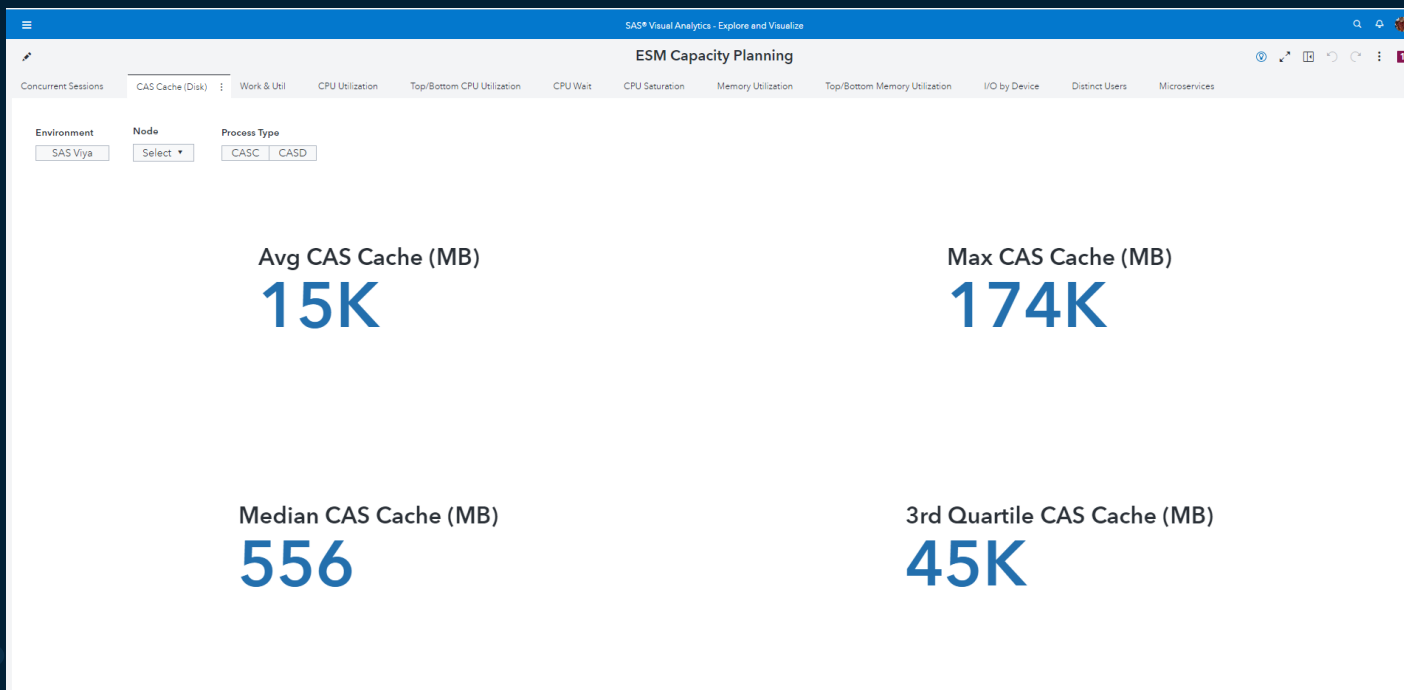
SAS® Visual Analytics - Explore and Visualize

ESM Capacity Planning

Concurrent Sessions CAS Cache (Disk) Work & Util CPU Utilization Top/Bottom CPU Utilization CPU Wait CPU Saturation Memory Utilization Top/Bottom Memory Utilization I/O by Device Distinct Users Microservices

Environment
SAS Viya

Node
Select ▾

Process Type
CASC CASD

Avg CAS Cache (MB)
15K

Max CAS Cache (MB)
174K

Median CAS Cache (MB)
556

3rd Quartile CAS Cache (MB)
45K